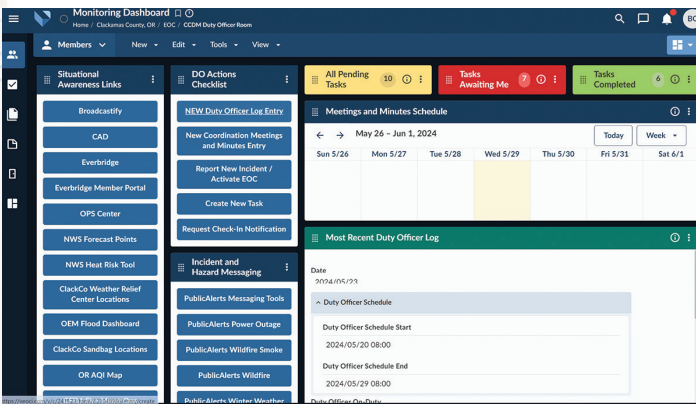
Monitoring Dashboard
Home / Clackamas County, OR / EOC / CCDM Duty Officer Room

BC

Members
New
Edit
Tools
View

Situational Awareness Links
Broadcastify
CAD
Everbridge
Everbridge Member Portal
OPS Center
NWS Forecast Points
NWS Heat Risk Tool
ClackCo Weather Relief Center Locations
OEM Flood Dashboard
ClackCo Sandbag Locations
OR AQI Map

DO Actions Checklist
NEW Duty Officer Log Entry
New Coordination Meetings and Minutes Entry
Report New Incident / Activate EOC
Create New Task
Request Check-In Notification

Incident and Hazard Messaging
PublicAlerts Messaging Tools
PublicAlerts Power Outage
PublicAlerts Wildfire Smoke
PublicAlerts Wildfire
PublicAlerts Winter Weather

All Pending Tasks 10
Tasks Awaiting Me 7
Tasks Completed 6

Meetings and Minutes Schedule
May 26 – Jun 1, 2024
Today
Week
Sun 5/26
Mon 5/27
Tue 5/28
Wed 5/29
Thu 5/30
Fri 5/31
Sat 6/1

Most Recent Duty Officer Log
Date
2024/05/23
Duty Officer Schedule
Duty Officer Schedule Start
2024/05/20 08:00
Duty Officer Schedule End
2024/05/29 08:00
Duty Officer On-Duty

https://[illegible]